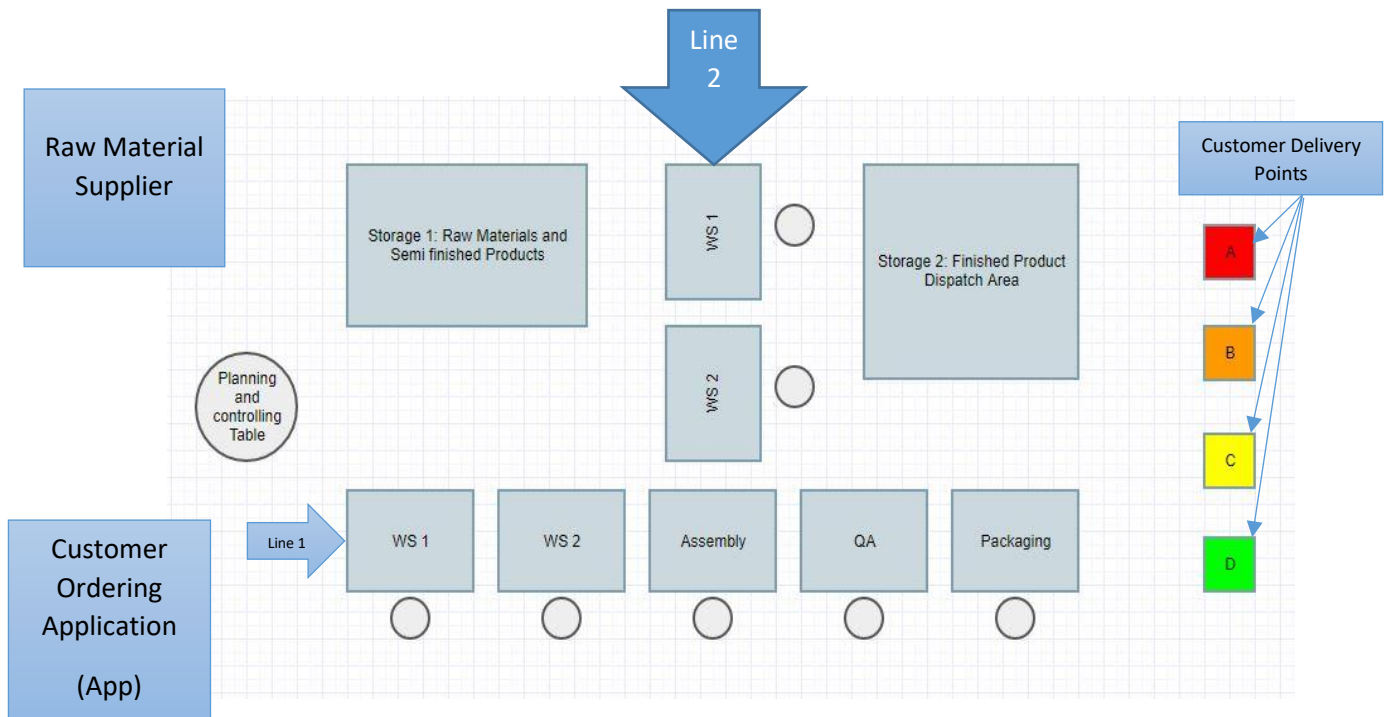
Line 2

Raw Material Supplier

Storage 1: Raw Materials and Semi finished Products

WS 1

Storage 2: Finished Product Dispatch Area

Customer Delivery Points

A

B

C

D

WS 2

Planning and controlling Table

Line 1

WS 1

WS 2

Assembly

QA

Packaging

Customer Ordering Application

(App)